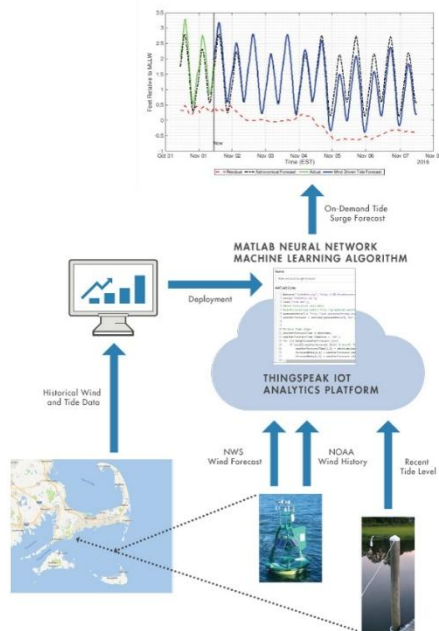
3.5
3
2.5
2
1.5
1
0.5
0
-0.5
-1
Feet Relative to MLLW
Now
Oct 31
Nov 01
Nov 02
Nov 03
Nov 04
Nov 05
Nov 06
Nov 07
Nov 08
2019
Time (EST)
Residual
Astronomical Forecast
Actual
Wind Driven Tide Forecast

On-Demand Tide Surge Forecast

MATLAB NEURAL NETWORK MACHINE LEARNING ALGORITHM

Deployment

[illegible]

THINGSPEAK IOT ANALYTICS PLATFORM

Historical Wind and Tide Data

NWS Wind Forecast

NOAA Wind History

Recent Tide Level